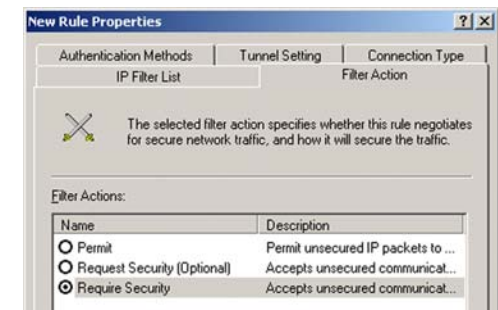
New Rule Properties

?X

Authentication Methods | Tunnel Setting | Connection Type

IP Filter List | Filter Action

The selected filter action specifies whether this rule negotiates for secure network traffic, and how it will secure the traffic.

Filter Actions:

| Name | Description |
|---|---|
| Permit | Permit unsecured IP packets to ... |
| Request Security (Optional) | Accepts unsecured communicat... |
| Require Security | Accepts unsecured communicat... |